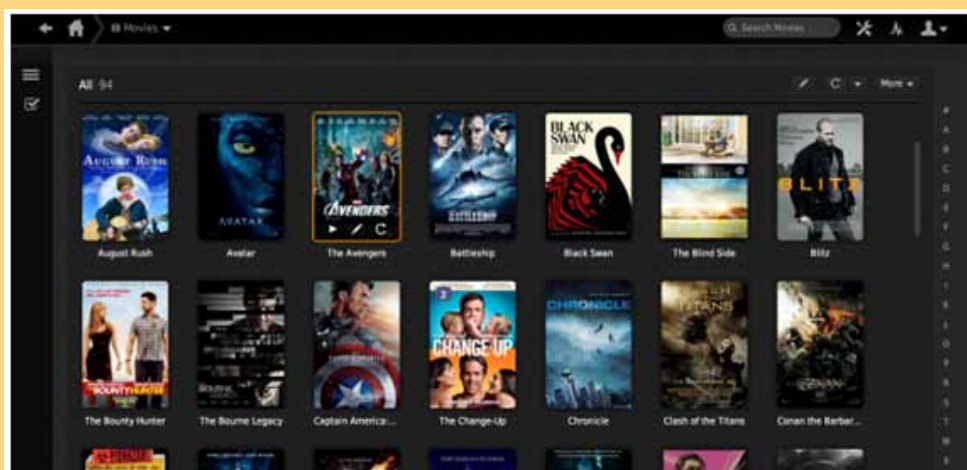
Movies
Search Movies
All 94
More
AUGUST RUSH
AVATAR
AVENGERS
BATTLESHIP
BLACK SWAN
BLITZ
August Rush
Avatar
The Avengers
Battleship
Black Swan
The Blind Side
Blitz
THE BOUNTY HUNTER
CHANGE-UP
CHRONICLE
TITANS
CONAN
The Bounty Hunter
The Bourne Legacy
Captain America:...
The Change-Up
Chronicle
Clash of the Titans
Conan the Barbar...
#
A
B
C
D
E
F
G
H
I
J
K
L
M
N
O
P
Q
R
S
T
U
V
W
X